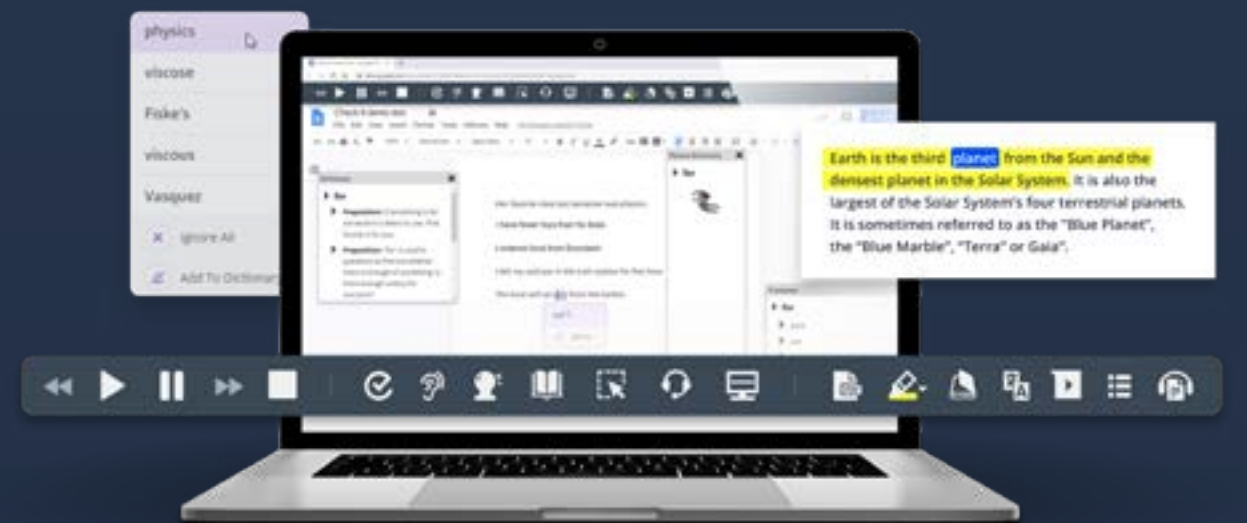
physics
viscose
Fiske's
viscous
Vasquez
Ignore All
Add To Dictionary

Earth is the third planet from the Sun and the densest planet in the Solar System. It is also the largest of the Solar System's four terrestrial planets. It is sometimes referred to as the "Blue Planet", the "Blue Marble", "Terra" or Gaia".